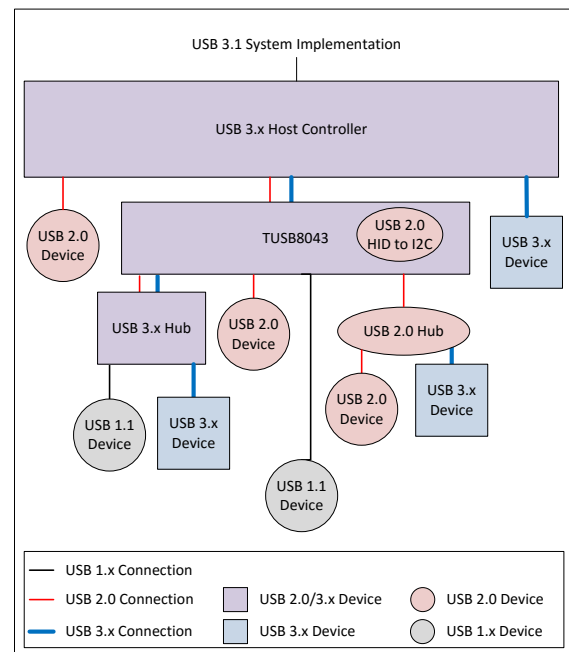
USB 3.1 System Implementation

USB 3.x Host Controller

USB 2.0 Device

TUSB8043

USB 2.0 HID to I2C

USB 3.x Device

USB 3.x Hub

USB 2.0 Device

USB 2.0 Hub

USB 1.1 Device

USB 3.x Device

USB 2.0 Device

USB 3.x Device

USB 1.1 Device

USB 1.x Connection

USB 2.0 Connection

USB 2.0/3.x Device

USB 2.0 Device

USB 3.x Connection

USB 3.x Device

USB 1.x Device